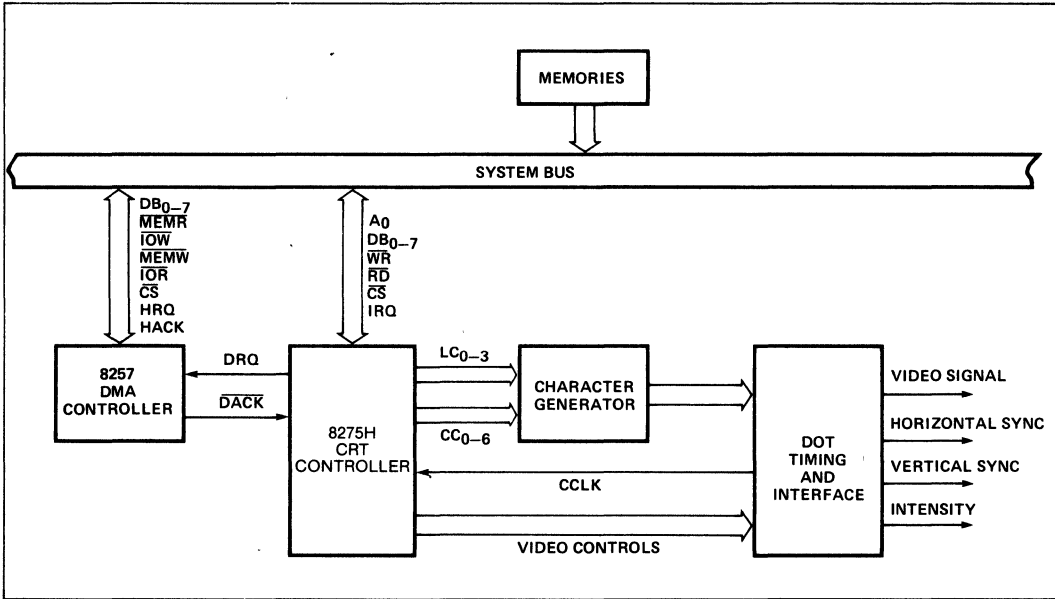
MEMORIES

SYSTEM BUS

$DB_{0-7}$
$\overline{MEMR}$
$\overline{IOW}$
$\overline{MEMW}$
$\overline{IOR}$
$\overline{CS}$
HRQ
HACK

$A_0$
$DB_{0-7}$
$\overline{WR}$
$\overline{RD}$
$\overline{CS}$
IRQ

8257
DMA
CONTROLLER

DRQ

$\overline{DACK}$

8275H
CRT
CONTROLLER

$LC_{0-3}$

$CC_{0-6}$

CHARACTER
GENERATOR

DOT
TIMING
AND
INTERFACE

CCLK

VIDEO CONTROLS

VIDEO SIGNAL

HORIZONTAL SYNC

VERTICAL SYNC

INTENSITY